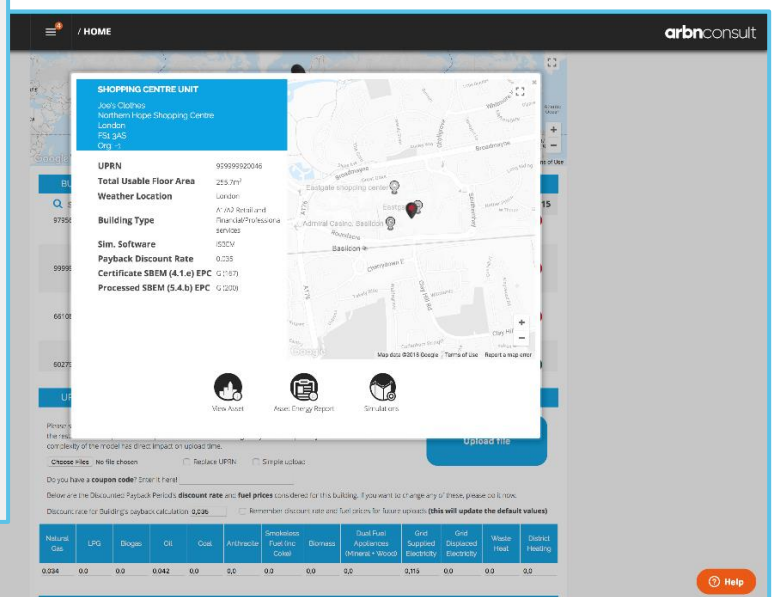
4 / HOME

arbnconsult

SHOPPING CENTRE UNIT
Joe's Clothes
Northern Hope Shopping Centre
London
FS1 3AS
Org: -1

UPRN 999999920046
Total Usable Floor Area 255.7m²
Weather Location London
Building Type A1/A2 Retail and Financial/Professional services
Sim. Software iSBEM
Payback Discount Rate 0.035
Certificate SBEM (4.1.e) EPC G (187)
Processed SBEM (5.4.b) EPC G (200)

Broadmayne
Eastgate shopping centre
Admiral Casino, Basildon
Eastgate
Basildon
Clay Hill Rd
Map data ©2018 Google Terms of Use Report a map error

View Asset
Asset Energy Report
Simulations

Upload file

complexity of the model has direct impact on upload time.

Choose Files No file chosen
Replace UPRN
Simple upload

Do you have a coupon code? Enter it here!

Below are the Discounted Payback Period's discount rate and fuel prices considered for this building. If you want to change any of these, please do it now.

Discount rate for Building's payback calculation 0.036
Remember discount rate and fuel prices for future uploads (this will update the default values)

| Natural Gas | LPG | Biogas | Oil | Coal | Anthracite | Smokeless Fuel (inc Coke) | Biomass | Dual Fuel Appliances (Mineral + Wood) | Grid Supplied Electricity | Grid Displaced Electricity | Waste Heat | District Heating |
|---|---|---|---|---|---|---|---|---|---|---|---|---|
| 0.034 | 0.0 | 0.0 | 0.042 | 0.0 | 0.0 | 0.0 | 0.0 | 0.0 | 0.115 | 0.0 | 0.0 | 0.0 |

Help